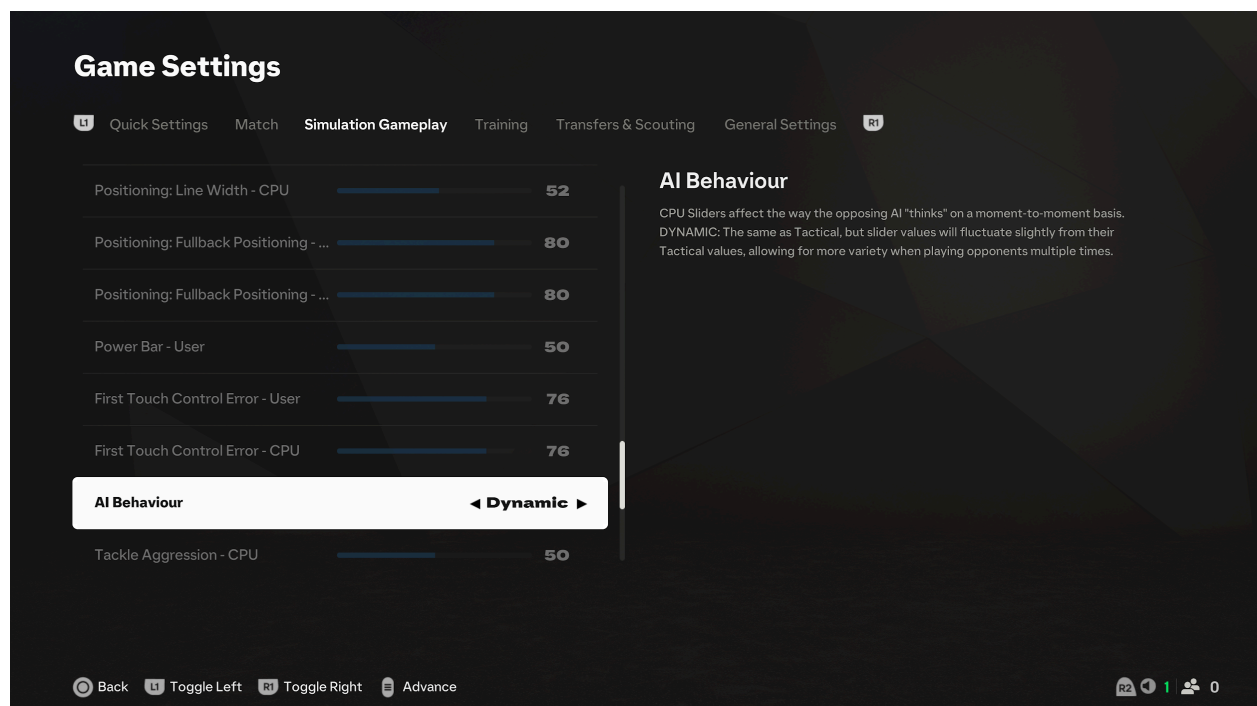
Game Settings

L1 Quick Settings Match Simulation Gameplay Training Transfers & Scouting General Settings R1

Positioning: Line Width - CPU 52

Positioning: Fullback Positioning - ... 80

Positioning: Fullback Positioning - ... 80

Power Bar - User 50

First Touch Control Error - User 76

First Touch Control Error - CPU 76

AI Behaviour ◀ Dynamic ▶

Tackle Aggression - CPU 50

AI Behaviour

CPU Sliders affect the way the opposing AI "thinks" on a moment-to-moment basis. DYNAMIC: The same as Tactical, but slider values will fluctuate slightly from their Tactical values, allowing for more variety when playing opponents multiple times.

Back L1 Toggle Left R1 Toggle Right Advance

R2 1 0